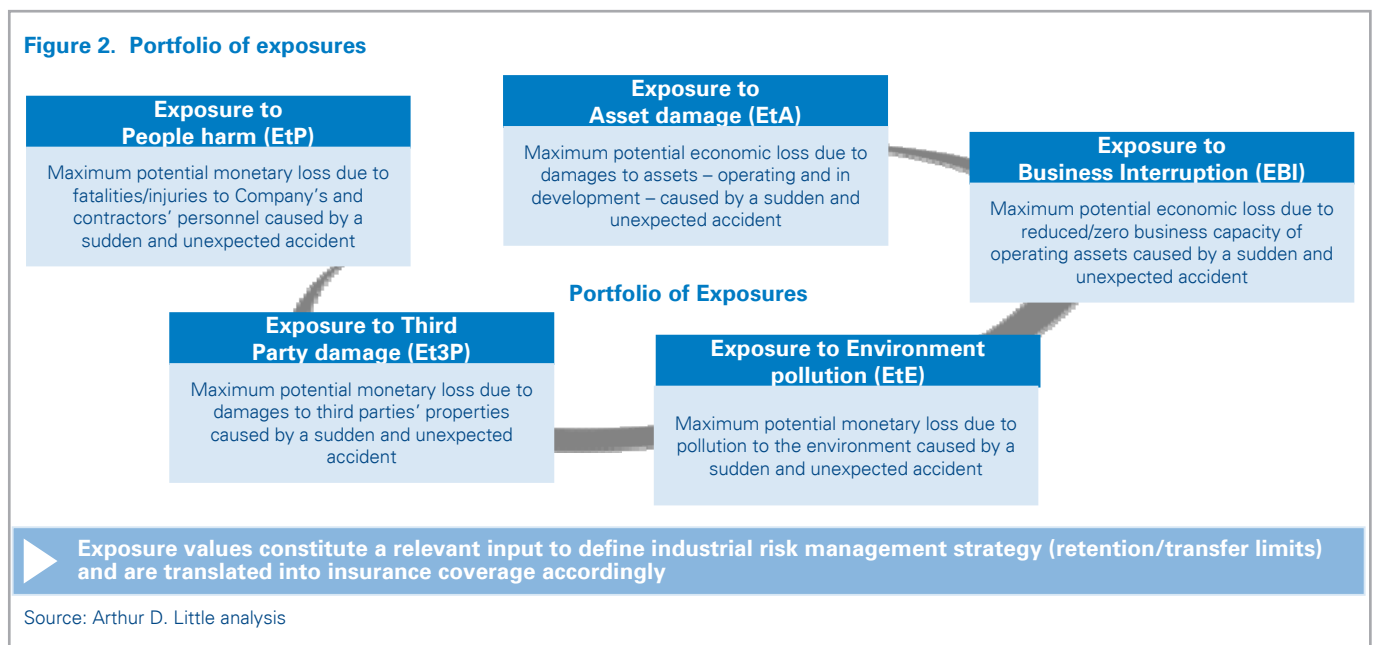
Figure 2. Portfolio of exposures

Exposure to People harm (EtP)

Maximum potential monetary loss due to fatalities/injuries to Company's and contractors' personnel caused by a sudden and unexpected accident

Exposure to Asset damage (EtA)

Maximum potential economic loss due to damages to assets – operating and in development – caused by a sudden and unexpected accident

Exposure to Business Interruption (EBI)

Maximum potential economic loss due to reduced/zero business capacity of operating assets caused by a sudden and unexpected accident

Portfolio of Exposures

Exposure to Third Party damage (Et3P)

Maximum potential monetary loss due to damages to third parties' properties caused by a sudden and unexpected accident

Exposure to Environment pollution (EtE)

Maximum potential monetary loss due to pollution to the environment caused by a sudden and unexpected accident

Exposure values constitute a relevant input to define industrial risk management strategy (retention/transfer limits) and are translated into insurance coverage accordingly

Source: Arthur D. Little analysis